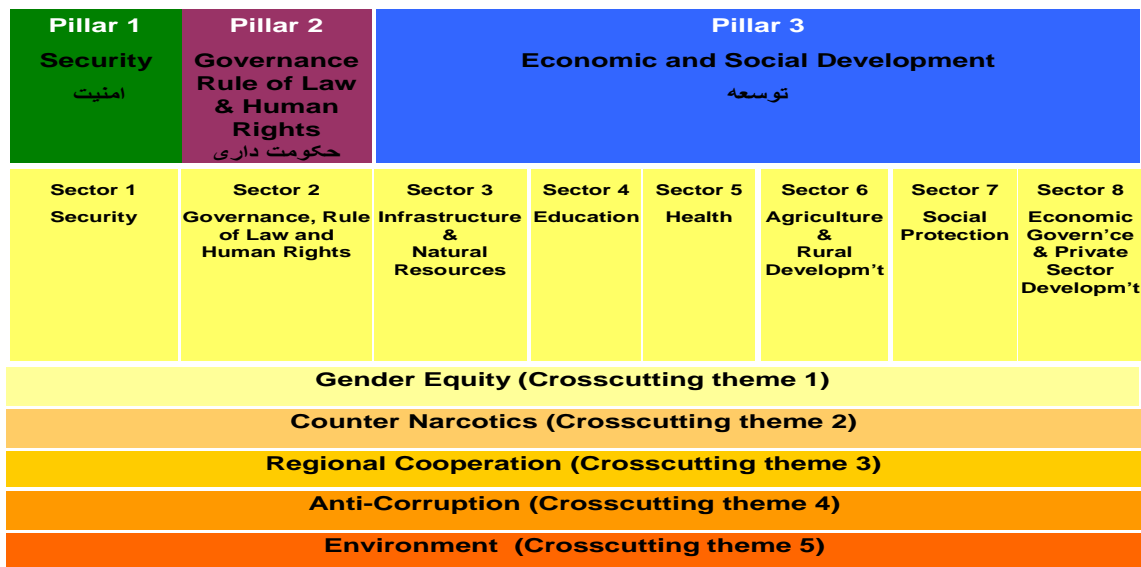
Pillar 1
Security
امنیت

Pillar 2
Governance Rule of Law & Human Rights
حکومت داری

Pillar 3
Economic and Social Development
توسعه

| Sector 1 | Sector 2 | Sector 3 | Sector 4 | Sector 5 | Sector 6 | Sector 7 | Sector 8 |
|---|---|---|---|---|---|---|---|
| Security | Governance, Rule of Law and Human Rights | Infrastructure & Natural Resources | Education | Health | Agriculture & Rural Developm't | Social Protection | Economic Govern'ce & Private Sector Developm't |

Gender Equity (Crosscutting theme 1)

Counter Narcotics (Crosscutting theme 2)

Regional Cooperation (Crosscutting theme 3)

Anti-Corruption (Crosscutting theme 4)

Environment (Crosscutting theme 5)